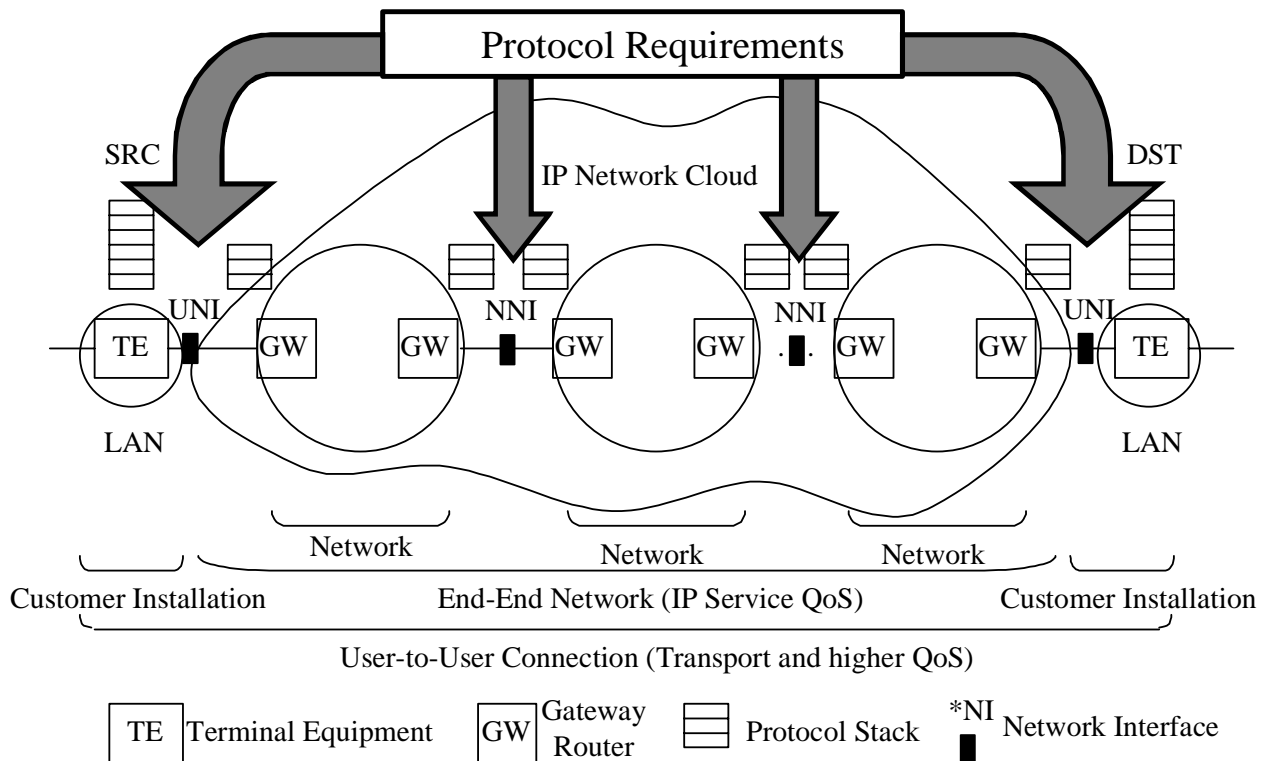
Protocol Requirements

SRC

IP Network Cloud

DST

UNI

NNI

NNI

UNI

TE

GW

GW

GW

GW

GW

GW

TE

LAN

LAN

Network

Network

Network

Customer Installation

End-End Network (IP Service QoS)

Customer Installation

User-to-User Connection (Transport and higher QoS)

TE Terminal Equipment

GW Gateway Router

Protocol Stack

*NI Network Interface